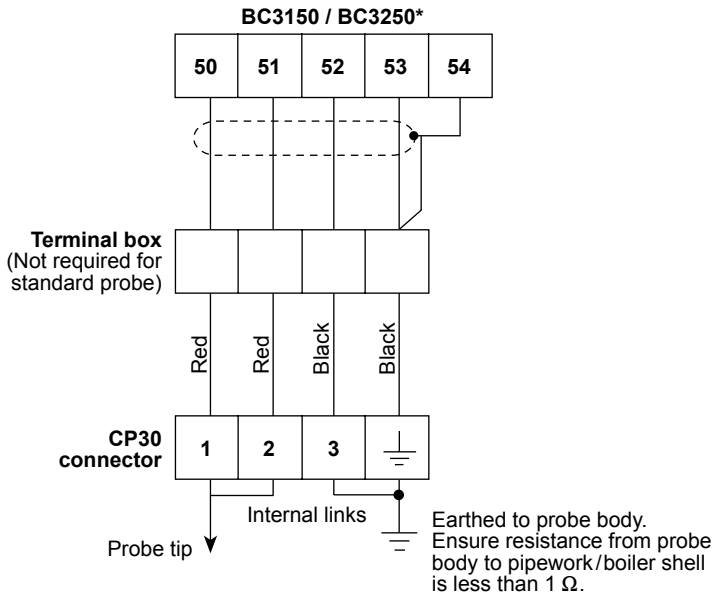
BC3150 / BC3250*

| 50 | 51 | 52 | 53 | 54 |
|---|---|---|---|---|

Terminal box
(Not required for standard probe)

Red
Red
Black
Black

CP30 connector

| 1 | 2 | 3 | ⏚ |
|---|---|---|---|

Internal links

Probe tip

Earthed to probe body. Ensure resistance from probe body to pipework/boiler shell is less than 1 $\Omega$.